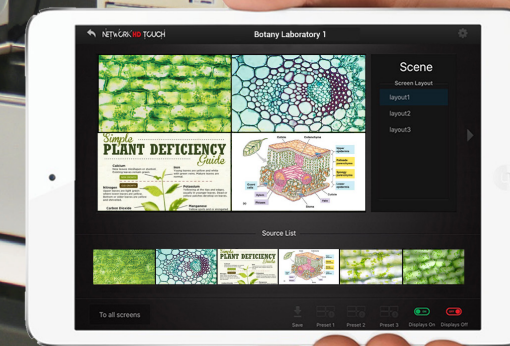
NETWORK HD TOUCH

Botany Laboratory 1

Scene

Screen Layout

layout1

layout2

layout3

Simple
PLANT DEFICIENCY
Guide

Calcium

Nitrogen

Potassium

Carbon Dioxide

Magnesium

Source List

To all screens

Save

Preset 1

Preset 2

Preset 3

Displays On

Displays Off